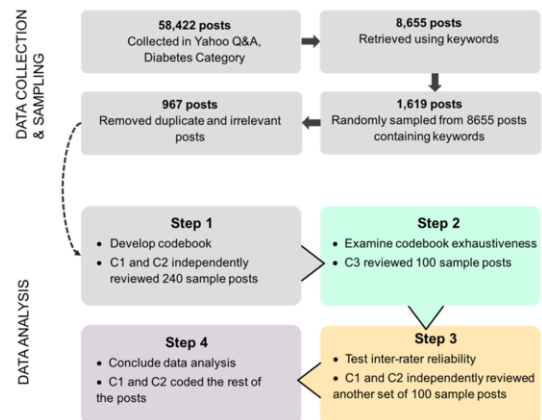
DATA COLLECTION & SAMPLING

58,422 posts
Collected in Yahoo Q&A, Diabetes Category

8,655 posts
Retrieved using keywords

1,619 posts
Randomly sampled from 8655 posts containing keywords

967 posts
Removed duplicate and irrelevant posts

DATA ANALYSIS

Step 1
• Develop codebook
• C1 and C2 independently reviewed 240 sample posts

Step 2
• Examine codebook exhaustiveness
• C3 reviewed 100 sample posts

Step 3
• Test inter-rater reliability
• C1 and C2 independently reviewed another set of 100 sample posts

Step 4
• Conclude data analysis
• C1 and C2 coded the rest of the posts